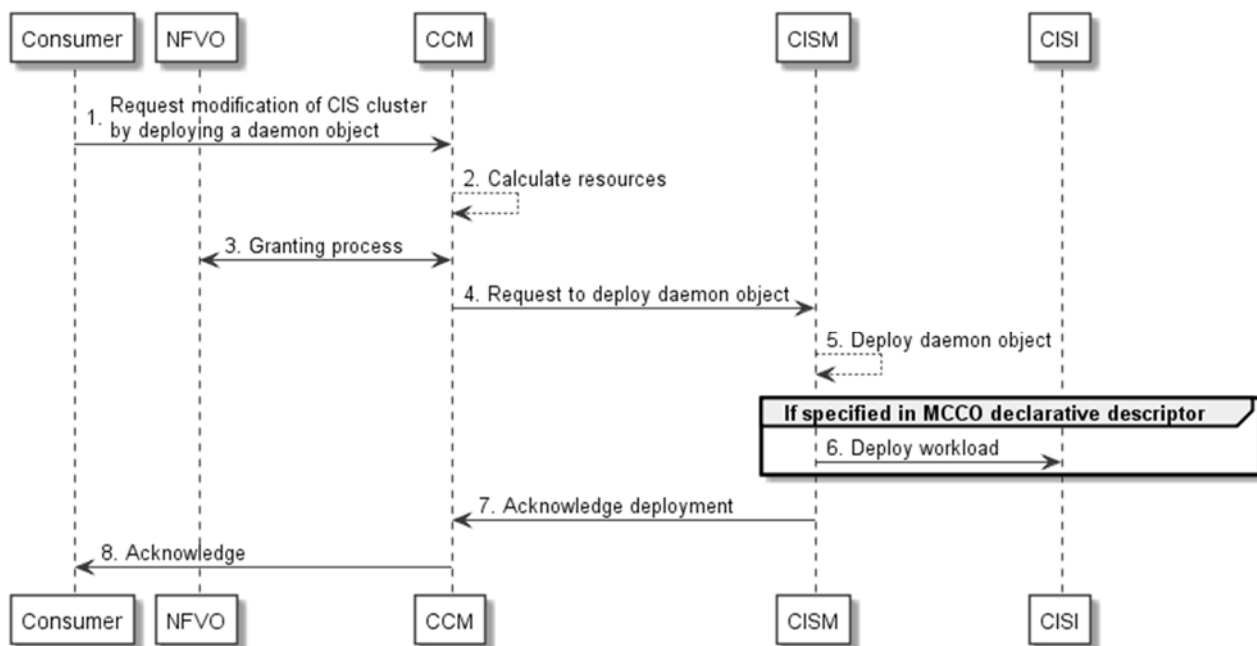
Consumer NFVO CCM CISM CISI

1. Request modification of CIS cluster by deploying a daemon object

2. Calculate resources

3. Granting process

4. Request to deploy daemon object

5. Deploy daemon object

If specified in MCCO declarative descriptor

6. Deploy workload

7. Acknowledge deployment

8. Acknowledge

Consumer NFVO CCM CISM CISI